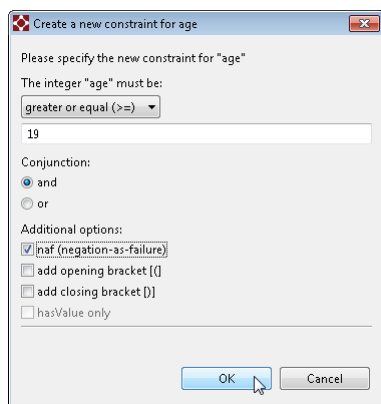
Create a new constraint for age

Please specify the new constraint for "age"

The integer "age" must be:

greater or equal (>=)

19

Conjunction:

and

or

Additional options:

naf (negation-as-failure)

add opening bracket [(]

add closing bracket [)]

hasValue only

OK

Cancel